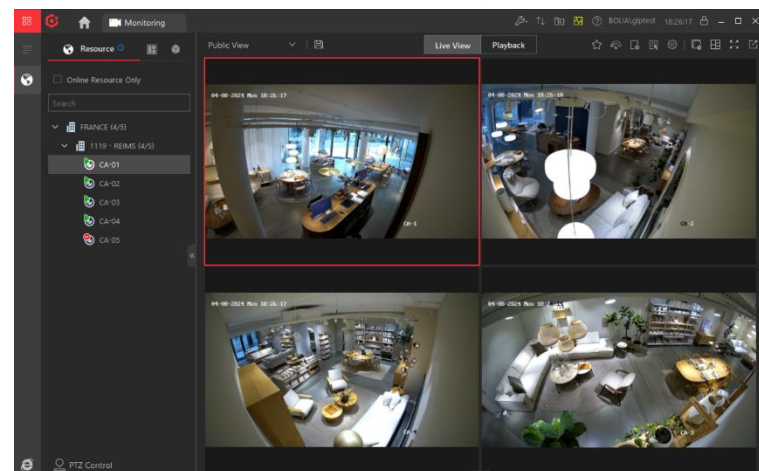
Monitoring

BOLIA\glptest 18:26:17

Resource

Online Resource Only

Search

FRANCE (4/5)

1119 - REIMS (4/5)

CA-01

CA-02

CA-03

CA-04

CA-05

PTZ Control

Public View

Live View

Playback

04-08-2024 Mon 18:26:17

CA-1

04-08-2024 Mon 18:26:18

CA-2

04-08-2024 Mon 18:26:17

04-08-2024 Mon 18:2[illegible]